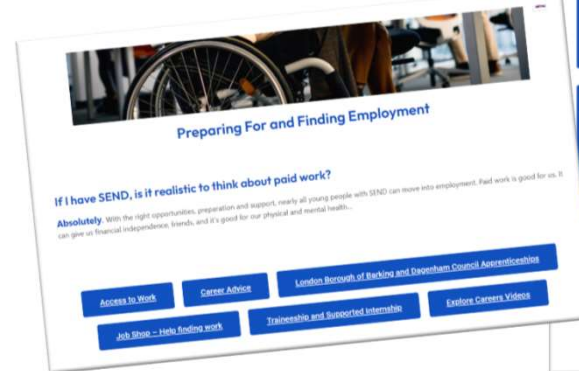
Preparing For and Finding Employment

If I have SEND, is it realistic to think about paid work?

Absolutely. With the right opportunities, preparation and support, nearly all young people with SEND can move into employment. Paid work is good for us. It can give us financial independence, friends, and it's good for our physical and mental health...

Access to Work

Career Advice

London Borough of Barking and Dagenham Council Apprenticeships

Job Shop – Help finding work

Traineeship and Supported Internship

Explore Careers Videos